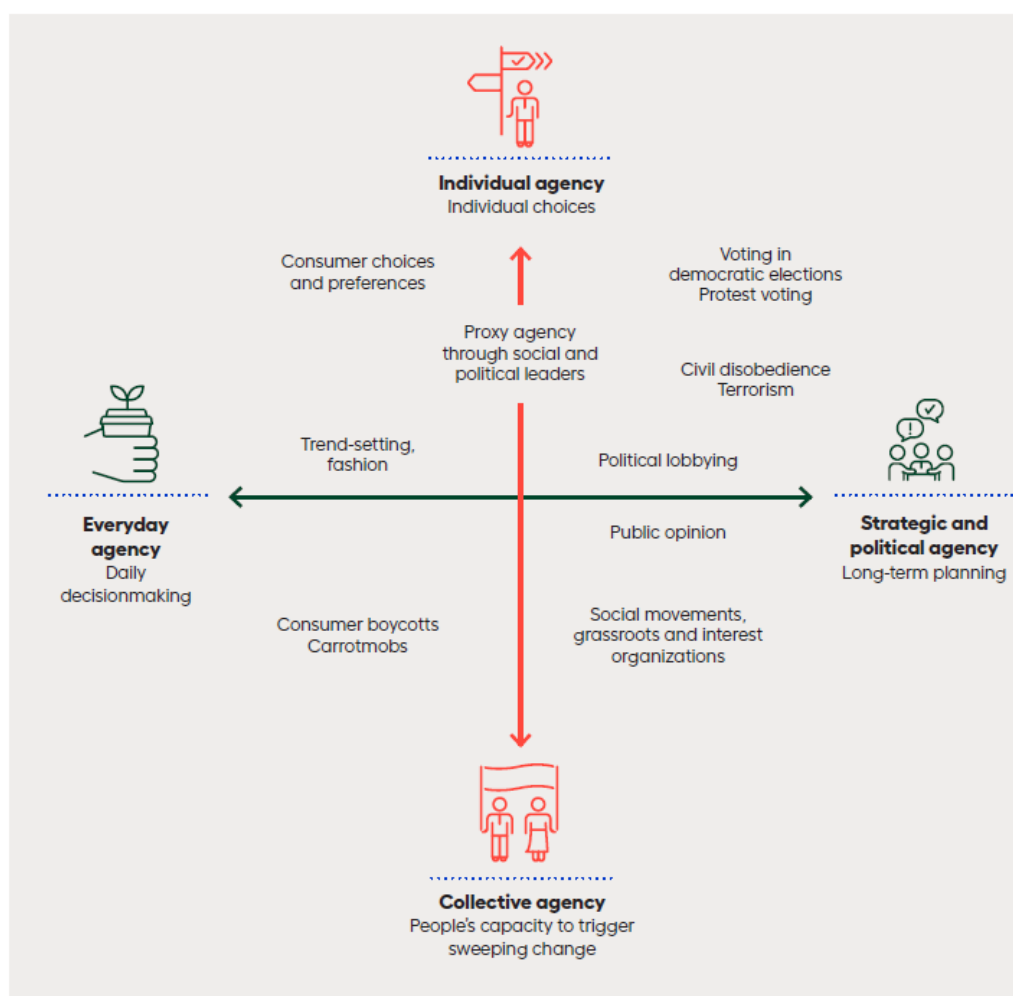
Individual agency
Individual choices

Consumer choices and preferences

Voting in democratic elections
Protest voting

Proxy agency through social and political leaders

Civil disobedience
Terrorism

Everyday agency
Daily decisionmaking

Trend-setting, fashion

Political lobbying

Strategic and political agency
Long-term planning

Public opinion

Consumer boycotts
Carrotmobs

Social movements, grassroots and interest organizations

Collective agency
People's capacity to trigger sweeping change